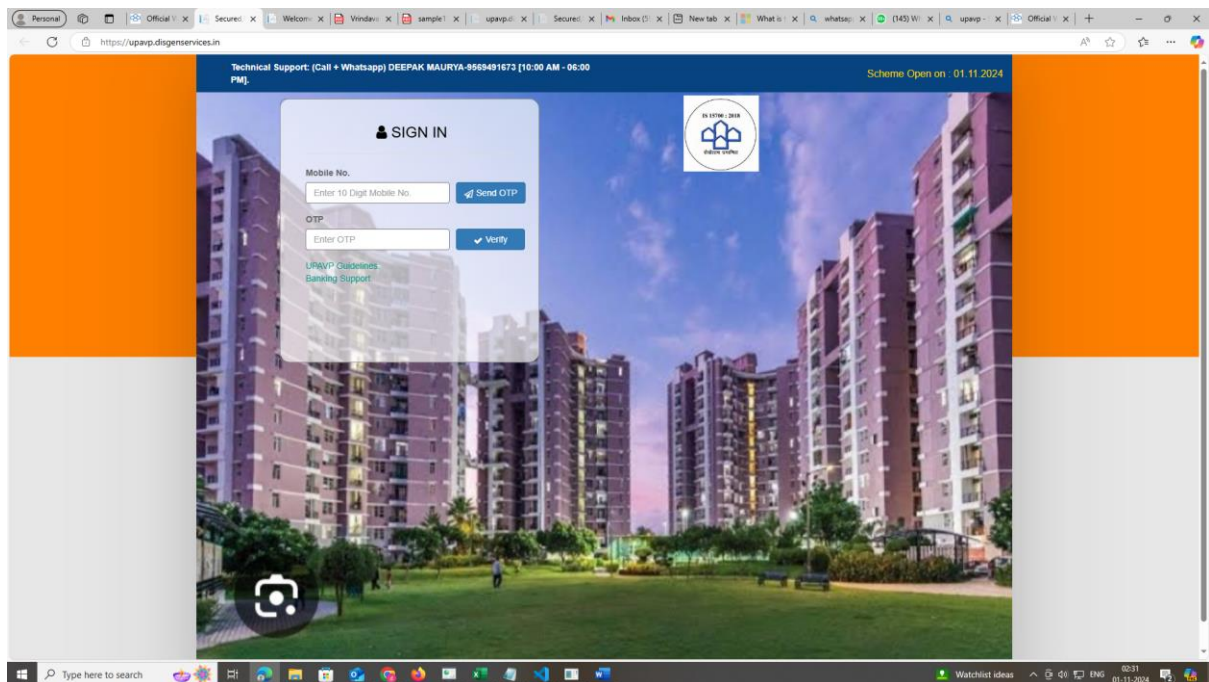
Personal | Official V | Secured | Welcome | Vrindava | sample1 | upavp.di | Secured | Inbox (5) | New tab | What is | whatsap | (145) Wh | upavp - | Official V

https://upavp.disgenservices.in

Technical Support: (Call + Whatsapp) DEEPAK MAURYA-9569491673 [10:00 AM - 06:00 PM].

Scheme Open on : 01.11.2024

IS 15700 : 2018

SIGN IN

Mobile No.

Enter 10 Digit Mobile No.

Send OTP

OTP

Enter OTP

Verify

UPAVP Guidelines

Banking Support

Type here to search

Watchlist ideas

ENG

02:31
01-11-2024